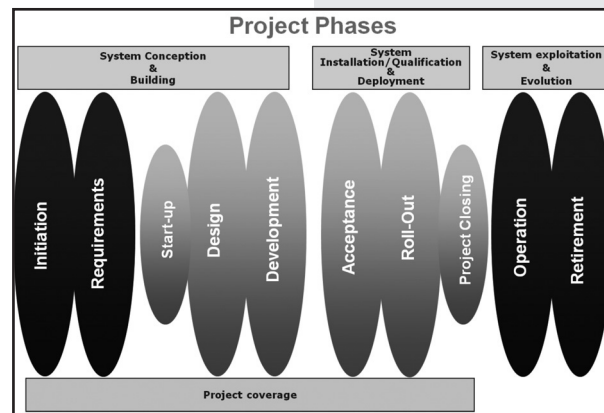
Project Phases

System Conception
&
Building

System
Installation/Qualification
&
Deployment

System exploitation
&
Evolution

Initiation

Requirements

Start-up

Design

Development

Acceptance

Roll-Out

Project Closing

Operation

Retirement

Project coverage